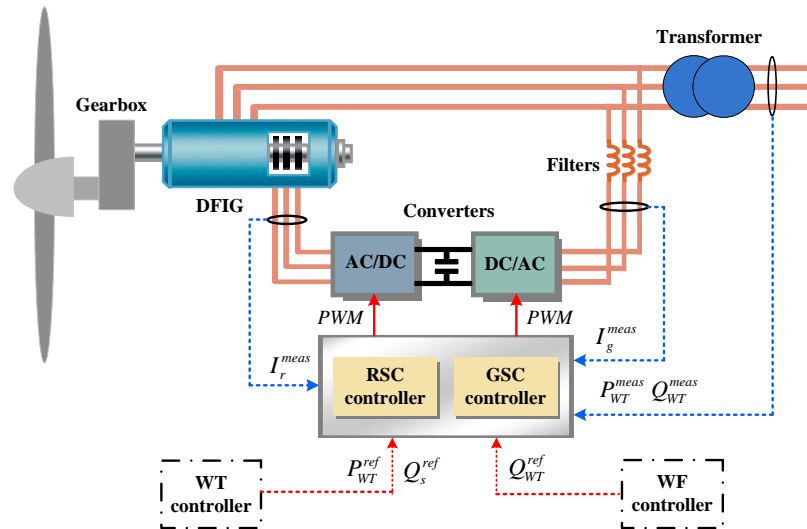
Transformer

Gearbox

Filters

DFIG

Converters

AC/DC

DC/AC

PWM

PWM

$I_g^{meas}$

$I_r^{meas}$

RSC controller

GSC controller

$P_{WT}^{meas}$ $Q_{WT}^{meas}$

$P_{WT}^{ref}$ $Q_s^{ref}$

$Q_{WT}^{ref}$

WT controller

WF controller